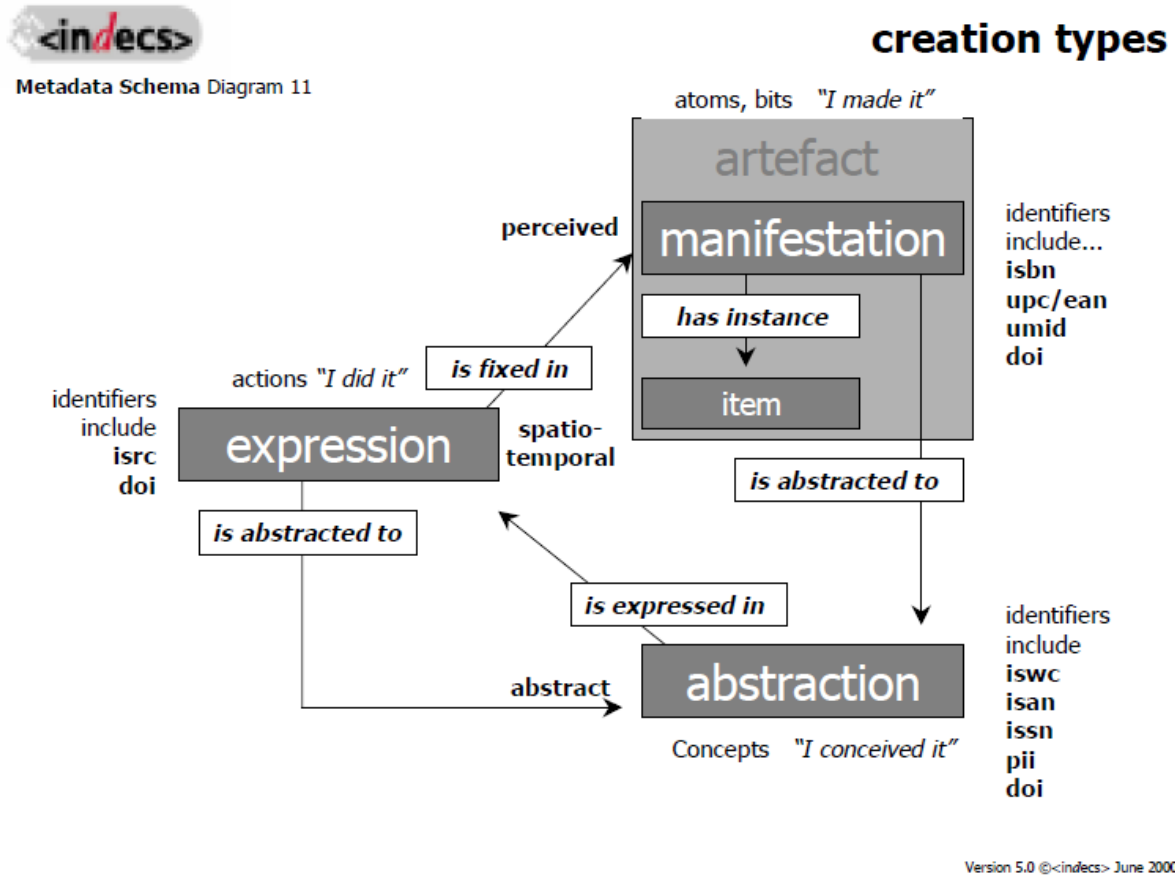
<indecs>

creation types

Metadata Schema Diagram 11

atoms, bits "I made it"

artefact

perceived

manifestation

identifiers include...
isbn
upc/ean
umid
doi

has instance

item

actions "I did it"

is fixed in

identifiers include
isrc
doi

expression

spatio-temporal

is abstracted to

is abstracted to

is expressed in

identifiers include
iswc
isan
issn
pii
doi

abstract

abstraction

Concepts "I conceived it"

Version 5.0 ©<indecs> June 2000